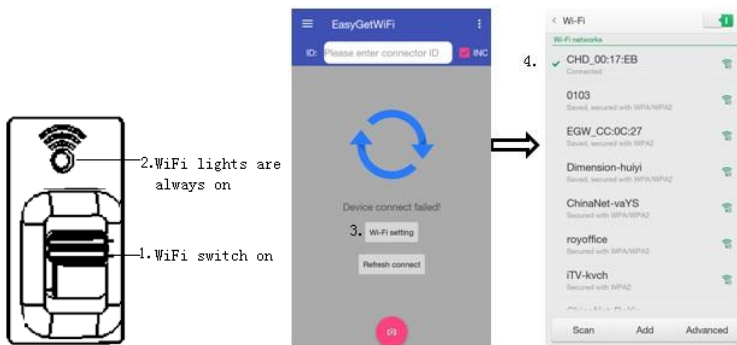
2.WiFi lights are always on

1.WiFi switch on

EasyGetWiFi

ID: Please enter connector ID INC

Device connect failed!

3. Wi-Fi setting

Refresh connect

< Wi-Fi

Wi-Fi networks

4. CHD_00:17:EB
Connected

0103
Saved, secured with WPA/WPA2

EGW_CC:0C:27
Saved, secured with WPA/WPA2

Dimension-huiyi
Saved, secured with WPA/WPA2

ChinaNet-vaYS
Secured with WPA/WPA2

royoffice
Secured with WPA2

iTV-kvch
Secured with WPA2

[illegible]

Scan Add Advanced